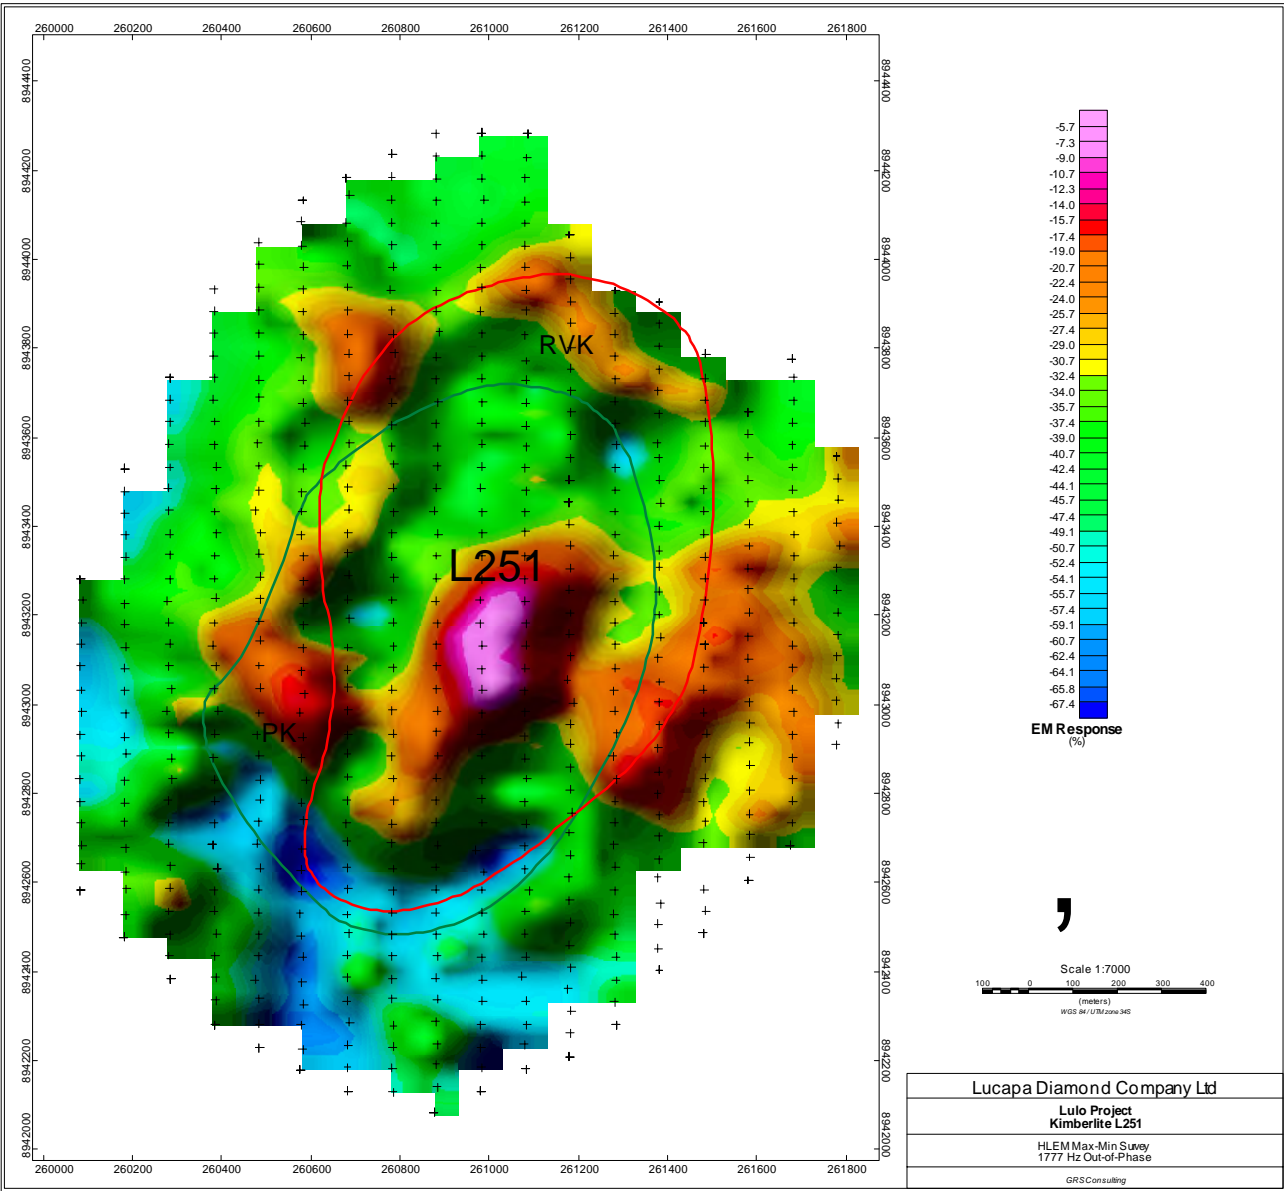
260000 260200 260400 260600 260800 261000 261200 261400 261600 261800

8944400 8944200 8944000 8943800 8943600 8943400 8943200 8943000 8942800 8942600 8942400 8942200 8942000

RVK

L251

PK

-5.7
-7.3
-9.0
-10.7
-12.3
-14.0
-15.7
-17.4
-19.0
-20.7
-22.4
-24.0
-25.7
-27.4
-29.0
-30.7
-32.4
-34.0
-35.7
-37.4
-39.0
-40.7
-42.4
-44.1
-45.7
-47.4
-49.1
-50.7
-52.4
-54.1
-55.7
-57.4
-59.1
-60.7
-62.4
-64.1
-65.8
-67.4

EM Response
(%)

Scale 1:7000
100 0 100 200 300 400
(meters)
WGS 84 / UTM zone 34S

Lucapa Diamond Company Ltd

Lulo Project
Kimberlite L251

HLEM Max-Min Survey
1777 Hz Out-of-Phase

GRS Consulting